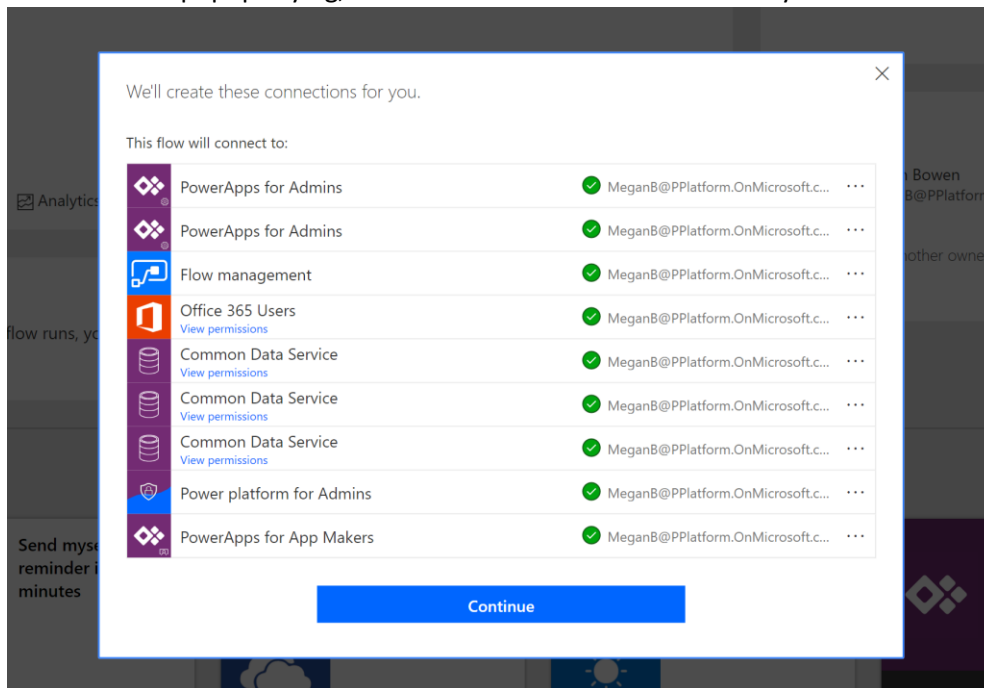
Analytics

flow runs, yo

Send myse reminder i minutes

n Bowen
B@PPlatform

nother owne

We'll create these connections for you.

This flow will connect to:

| | |
|---|---|
| PowerApps for Admins | MeganB@PPlatform.OnMicrosoft.c... ··· |
| PowerApps for Admins | MeganB@PPlatform.OnMicrosoft.c... ··· |
| Flow management | MeganB@PPlatform.OnMicrosoft.c... ··· |
| Office 365 Users View permissions | MeganB@PPlatform.OnMicrosoft.c... ··· |
| Common Data Service View permissions | MeganB@PPlatform.OnMicrosoft.c... ··· |
| Common Data Service View permissions | MeganB@PPlatform.OnMicrosoft.c... ··· |
| Common Data Service View permissions | MeganB@PPlatform.OnMicrosoft.c... ··· |
| Power platform for Admins | MeganB@PPlatform.OnMicrosoft.c... ··· |
| PowerApps for App Makers | MeganB@PPlatform.OnMicrosoft.c... ··· |

Continue